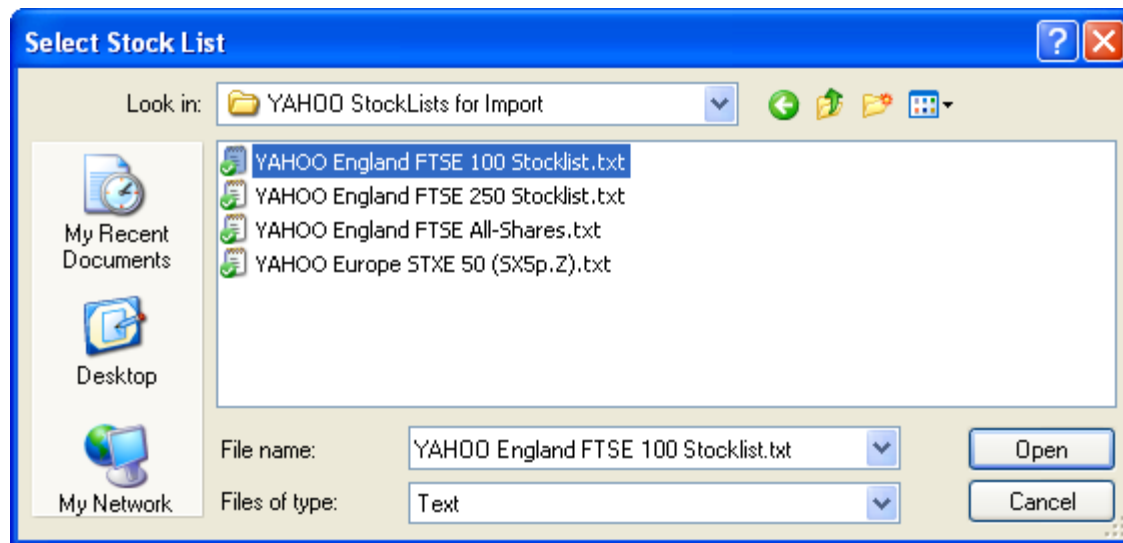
Select Stock List

Look in: YAHOO StockLists for Import

My Recent Documents

Desktop

My Network

YAHOO England FTSE 100 Stocklist.txt
YAHOO England FTSE 250 Stocklist.txt
YAHOO England FTSE All-Shares.txt
YAHOO Europe STXE 50 (SX5p.Z).txt

File name: YAHOO England FTSE 100 Stocklist.txt

Files of type: Text

Open

Cancel